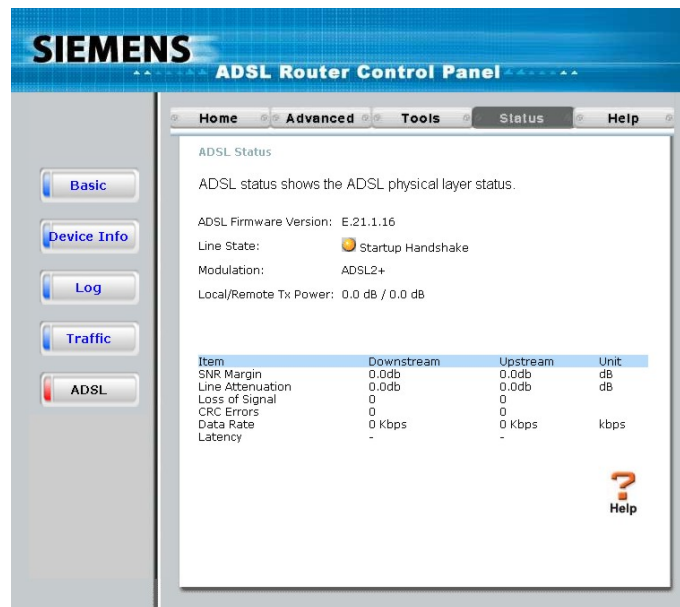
SIEMENS
ADSL Router Control Panel

Home | Advanced | Tools | Status | Help

Basic
Device Info
Log
Traffic
ADSL

ADSL Status

ADSL status shows the ADSL physical layer status.

ADSL Firmware Version: E.21.1.16

Line State: Startup Handshake

Modulation: ADSL2+

Local/Remote Tx Power: 0.0 dB / 0.0 dB

| Item | Downstream | Upstream | Unit |
|---|---|---|---|
| SNR Margin | 0.0db | 0.0db | dB |
| Line Attenuation | 0.0db | 0.0db | dB |
| Loss of Signal | 0 | 0 | |
| CRC Errors | 0 | 0 | |
| Data Rate | 0 Kbps | 0 Kbps | kbps |
| Latency | - | - | |

Help